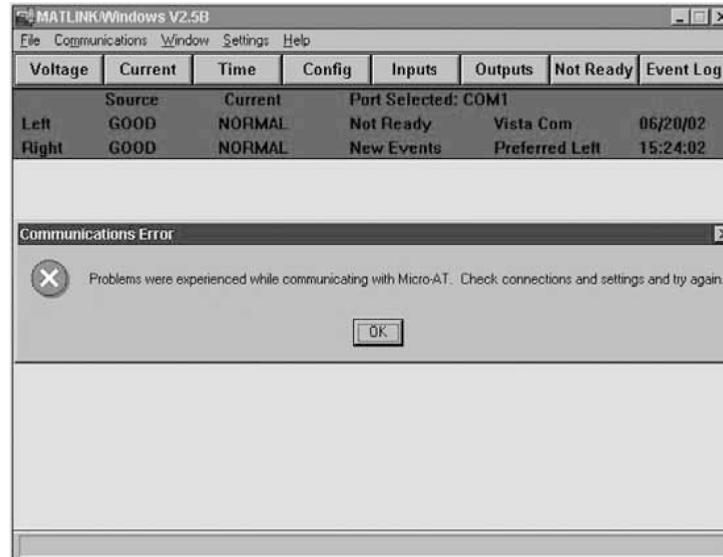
MATLINK/Windows V2.5B

File Communications Window Settings Help

Voltage Current Time Config Inputs Outputs Not Ready Event Log

| | Source | Current | Port Selected: COM1 | | |
|---|---|---|---|---|---|
| Left | GOOD | NORMAL | Not Ready | Vista Com | 06/20/02 |
| Right | GOOD | NORMAL | New Events | Preferred Left | 15:24:02 |

Communications Error

Problems were experienced while communicating with Micro-AT. Check connections and settings and try again.

OK